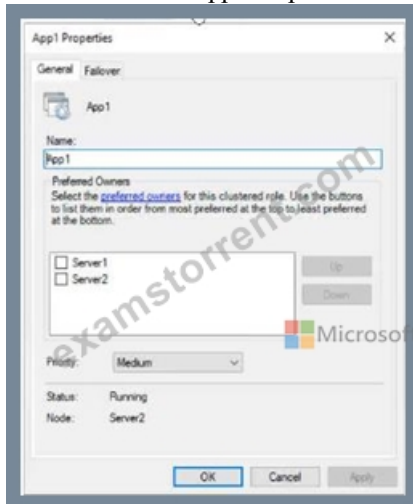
App1 Properties
×
General
Failover
App1
Name:
App1
Preferred Owners
Select the preferred owners for this clustered role. Use the buttons to list them in order from most preferred at the top to least preferred at the bottom.
Server1
Server2
Up
Down
Priority:
Medium
Status:
Running
Node:
Server2
OK
Cancel
Apply
examstorrent.com
Microsof